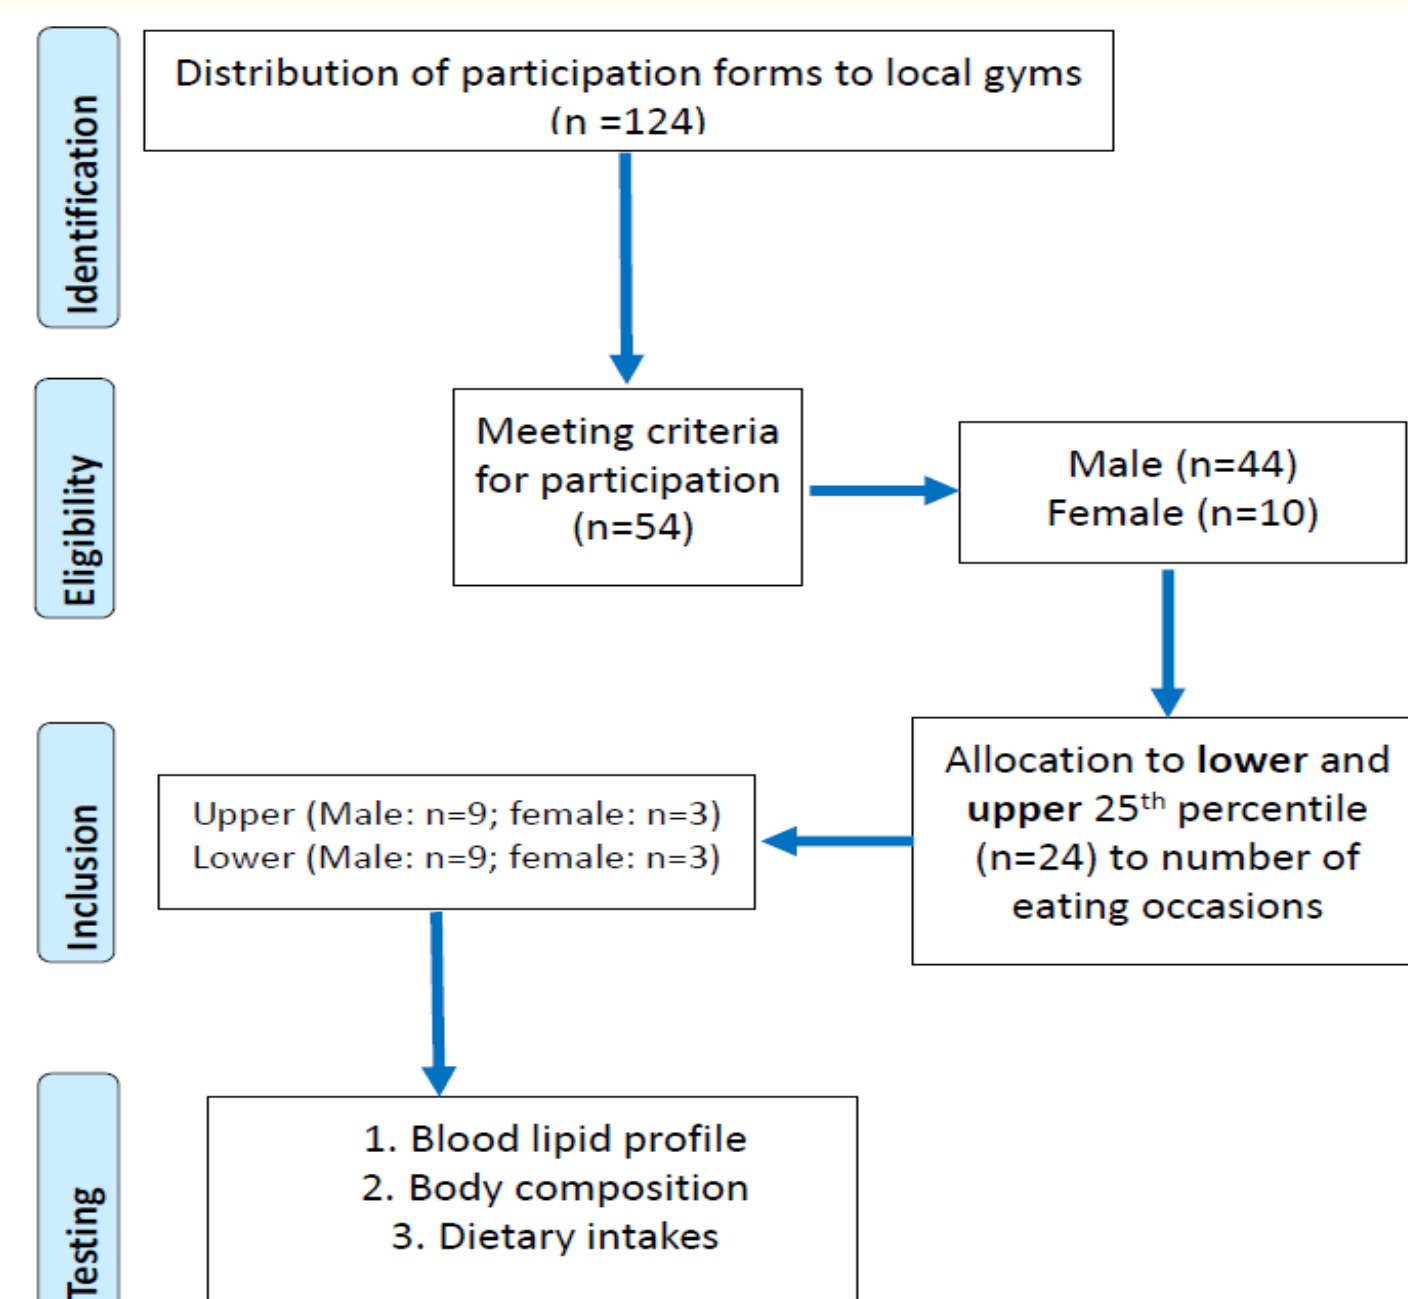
Identification

Distribution of participation forms to local gyms (n =124)

Eligibility

Meeting criteria for participation (n=54)

Male (n=44)
Female (n=10)

Inclusion

Allocation to lower and upper 25$^{th}$ percentile (n=24) to number of eating occasions

Upper (Male: n=9; female: n=3)
Lower (Male: n=9; female: n=3)

Testing

1. Blood lipid profile
2. Body composition
3. Dietary intakes